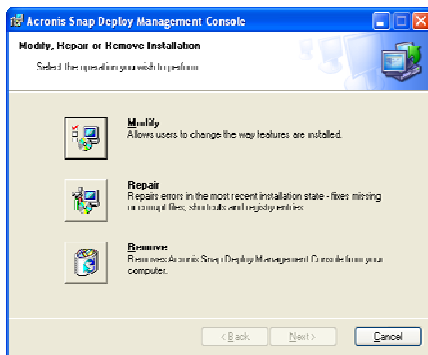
Acronis Snap Deploy Management Console

Modify, Repair or Remove Installation

Select the operation you wish to perform.

Modify
Allows users to change the way features are installed.

Repair
Repairs errors in the most recent installation state - fixes missing or corrupt files, shortcuts and registry entries.

Remove
Removes Acronis Snap Deploy Management Console from your computer.

< Back Next > Cancel